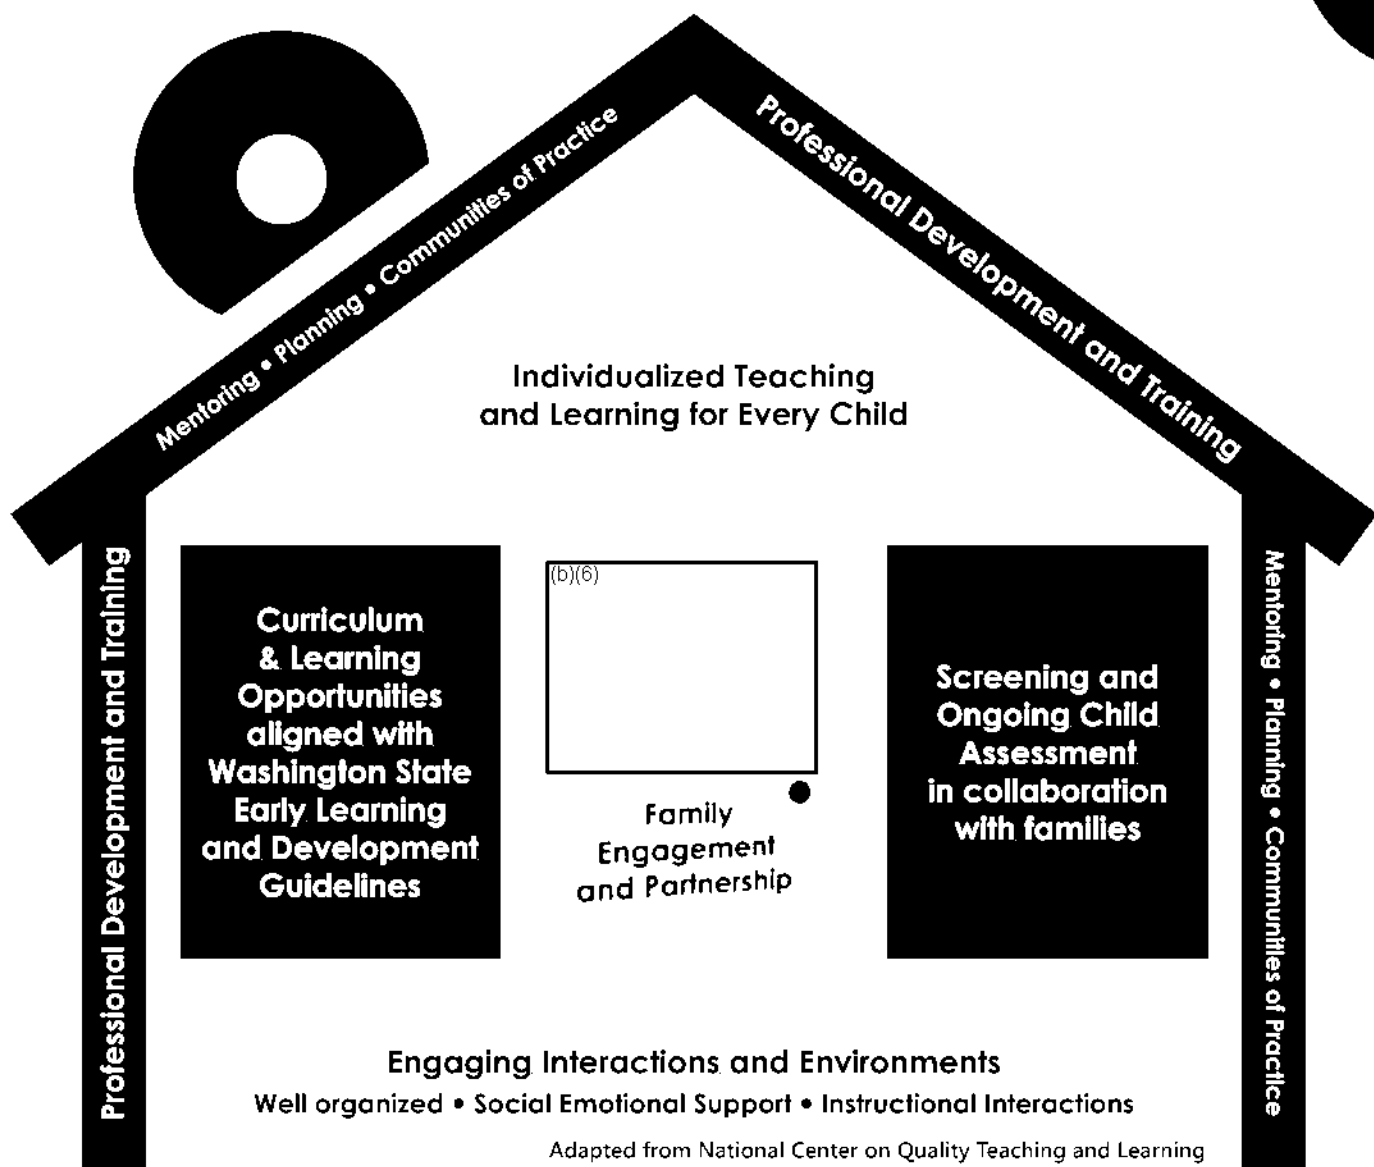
Mentoring • Planning • Communities of Practice

Professional Development and Training

Individualized Teaching and Learning for Every Child

Professional Development and Training

Curriculum & Learning Opportunities aligned with Washington State Early Learning and Development Guidelines

(b)(6)

Family Engagement and Partnership

Screening and Ongoing Child Assessment in collaboration with families

Mentoring • Planning • Communities of Practice

Engaging Interactions and Environments

Well organized • Social Emotional Support • Instructional Interactions

Adapted from National Center on Quality Teaching and Learning